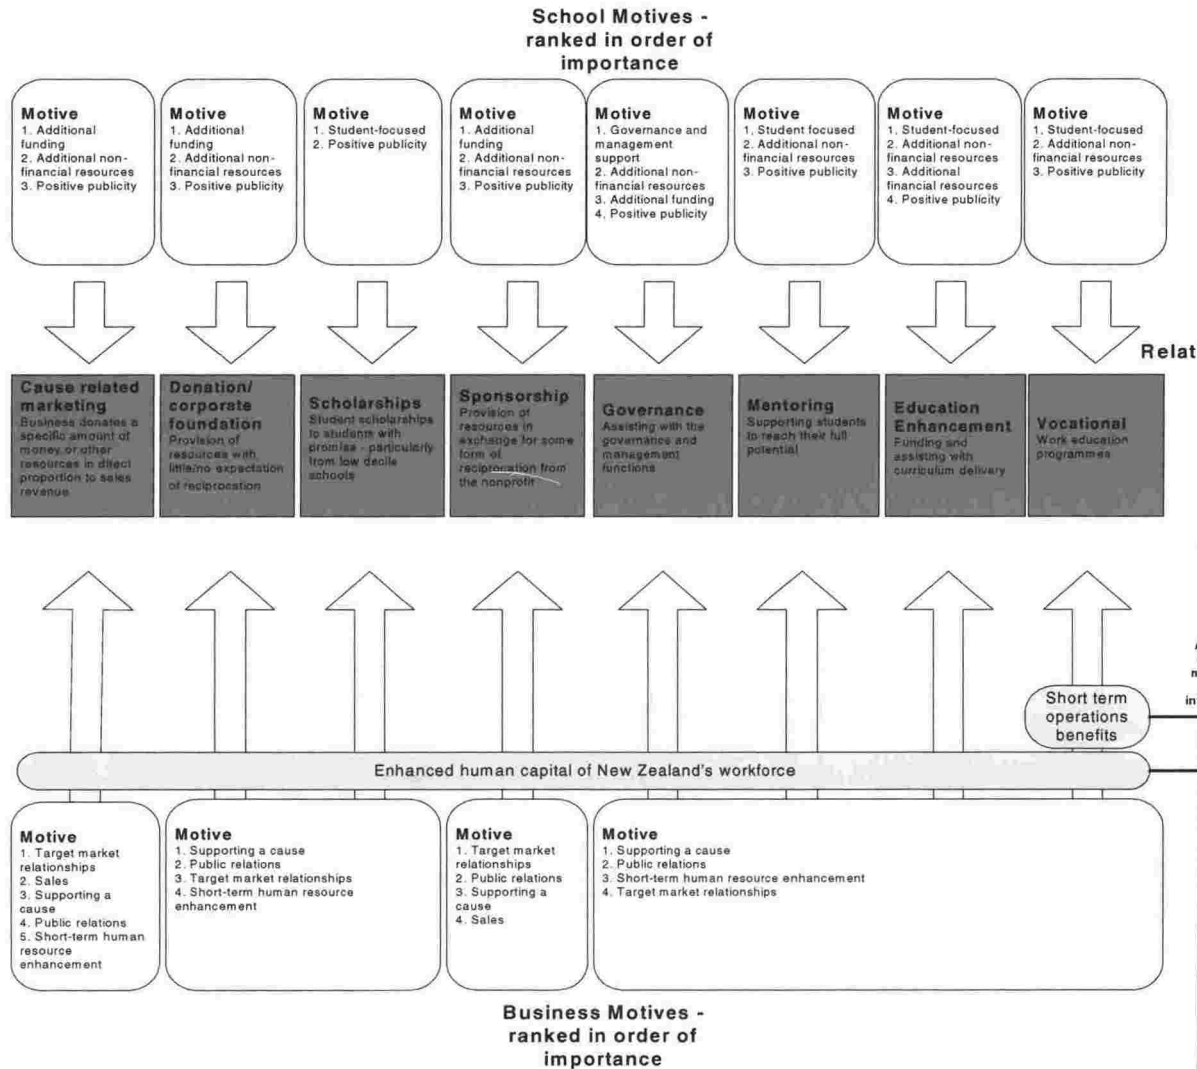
School Motives - ranked in order of importance

Motive
1. Additional funding
2. Additional non-financial resources
3. Positive publicity

Motive
1. Additional funding
2. Additional non-financial resources
3. Positive publicity

Motive
1. Student-focused
2. Positive publicity

Motive
1. Additional funding
2. Additional non-financial resources
3. Positive publicity

Motive
1. Governance and management support
2. Additional non-financial resources
3. Additional funding
4. Positive publicity

Motive
1. Student focused
2. Additional non-financial resources
3. Positive publicity

Motive
1. Student-focused
2. Additional non-financial resources
3. Additional financial resources
4. Positive publicity

Motive
1. Student-focused
2. Additional non-financial resources
3. Positive publicity

Relat

Cause related marketing
Business donates a specific amount of money or other resources in direct proportion to sales revenue

Donation/ corporate foundation
Provision of resources with little/no expectation of reciprocation

Scholarships
Student scholarships to students with promise - particularly from low decile schools

Sponsorship
Provision of resources in exchange for some form of reciprocation from the nonprofit

Governance
Assisting with the governance and management functions

Mentoring
Supporting students to reach their full potential

Education Enhancement
Funding and assisting with curriculum delivery

Vocational
Work education programmes

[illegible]
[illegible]
in

Short term operations benefits

Enhanced human capital of New Zealand's workforce

Motive
1. Target market relationships
2. Sales
3. Supporting a cause
4. Public relations
5. Short-term human resource enhancement

Motive
1. Supporting a cause
2. Public relations
3. Target market relationships
4. Short-term human resource enhancement

Motive
1. Target market relationships
2. Public relations
3. Supporting a cause
4. Sales

Motive
1. Supporting a cause
2. Public relations
3. Short-term human resource enhancement
4. Target market relationships

Business Motives - ranked in order of importance